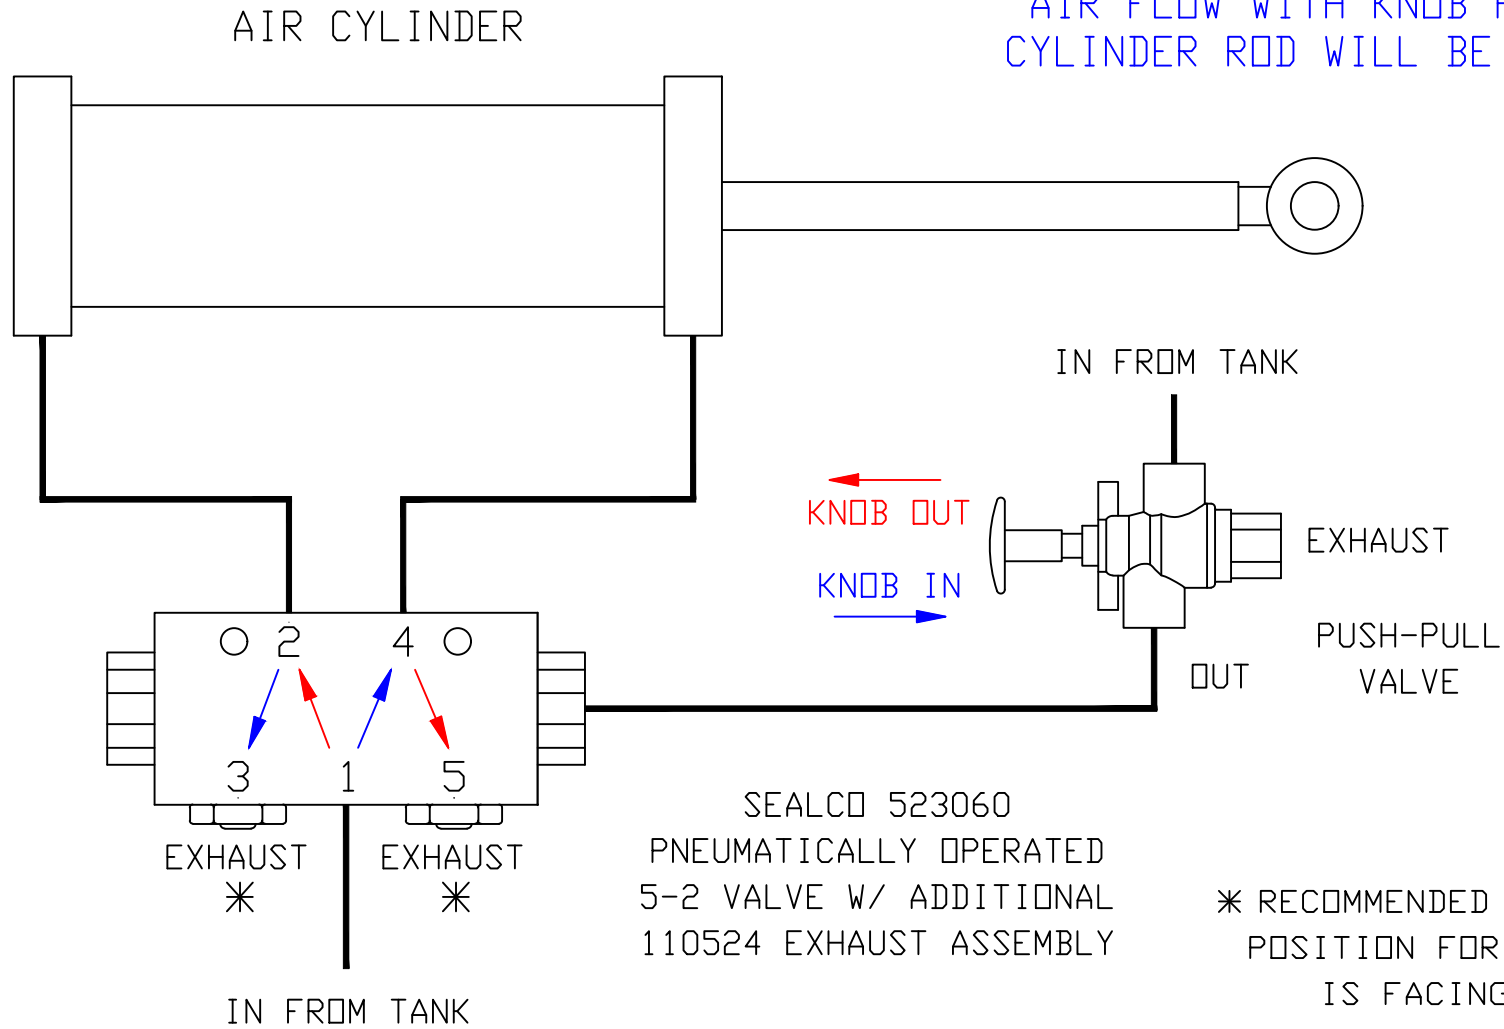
AIR CYLINDER

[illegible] AIR FLOW WITH KNOB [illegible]
CYLINDER ROD WILL BE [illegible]

IN FROM TANK

KNOB OUT

KNOB IN

EXHAUST

PUSH-PULL
VALVE

OUT

2
4
3
1
5

EXHAUST
✳

EXHAUST
✳

SEALCO 523060
PNEUMATICALLY OPERATED
5-2 VALVE W/ ADDITIONAL
110524 EXHAUST ASSEMBLY

✳ RECOMMENDED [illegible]
POSITION FOR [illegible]
IS FACING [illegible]

IN FROM TANK